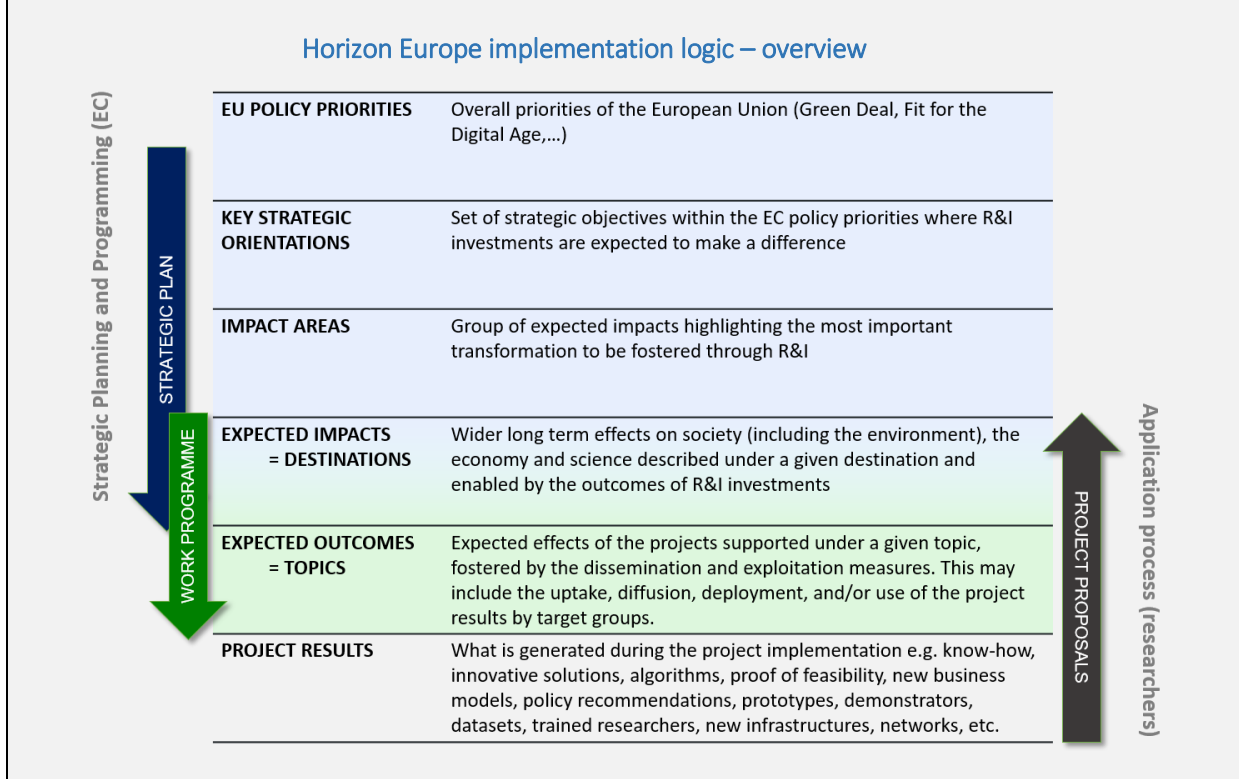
Horizon Europe implementation logic – overview

Strategic Planning and Programming (EC)

STRATEGIC PLAN

WORK PROGRAMME

| | |
|---|---|
| EU POLICY PRIORITIES | Overall priorities of the European Union (Green Deal, Fit for the Digital Age,…) |
| KEY STRATEGIC ORIENTATIONS | Set of strategic objectives within the EC policy priorities where R&I investments are expected to make a difference |
| IMPACT AREAS | Group of expected impacts highlighting the most important transformation to be fostered through R&I |
| EXPECTED IMPACTS = DESTINATIONS | Wider long term effects on society (including the environment), the economy and science described under a given destination and enabled by the outcomes of R&I investments |
| EXPECTED OUTCOMES = TOPICS | Expected effects of the projects supported under a given topic, fostered by the dissemination and exploitation measures. This may include the uptake, diffusion, deployment, and/or use of the project results by target groups. |
| PROJECT RESULTS | What is generated during the project implementation e.g. know-how, innovative solutions, algorithms, proof of feasibility, new business models, policy recommendations, prototypes, demonstrators, datasets, trained researchers, new infrastructures, networks, etc. |

PROJECT PROPOSALS

Application process (researchers)